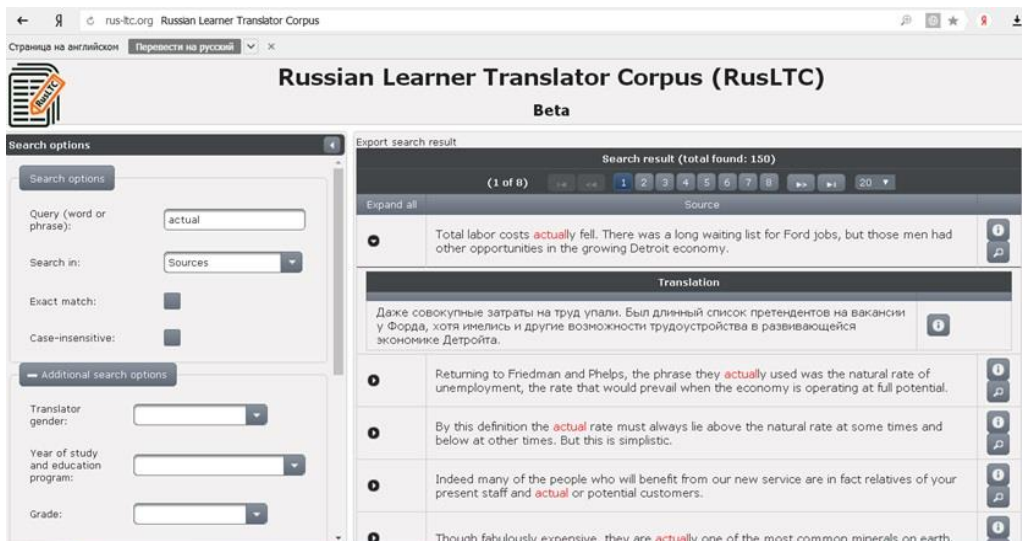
← Я rus-ltc.org Russian Learner Translator Corpus

Страница на английском Перевести на русский ×

RusLTC

Russian Learner Translator Corpus (RusLTC)

Beta

Search options

Search options

Query (word or phrase): actual

Search in: Sources

Exact match:

Case-insensitive:

— Additional search options

Translator gender:

Year of study and education program:

Grade:

Export search result

Search result (total found: 150)

(1 of 8) 1 2 3 4 5 6 7 8 20

| Expand all | Source |
|---|---|
| | Total labor costs actually fell. There was a long waiting list for Ford jobs, but those men had other opportunities in the growing Detroit economy. |

Translation

Даже совокупные затраты на труд упали. Был длинный список претендентов на вакансии у Форда, хотя имелись и другие возможности трудоустройства в развивающейся экономике Детройта.

| | |
|---|---|
| | Returning to Friedman and Phelps, the phrase they actually used was the natural rate of unemployment, the rate that would prevail when the economy is operating at full potential. |
| | By this definition the actual rate must always lie above the natural rate at some times and below at other times. But this is simplistic. |
| | Indeed many of the people who will benefit from our new service are in fact relatives of your present staff and actual or potential customers. |
| | Though fabulously expensive, they are actually one of the most common minerals on earth. |